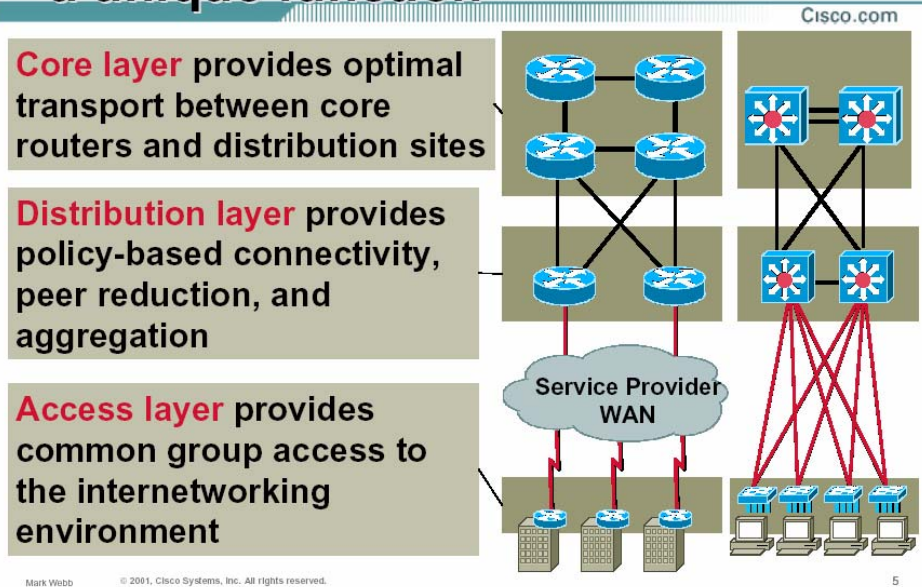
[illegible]

Cisco.com

Core layer provides optimal transport between core routers and distribution sites

Distribution layer provides policy-based connectivity, peer reduction, and aggregation

Access layer provides common group access to the internetworking environment

Service Provider WAN

Mark Webb © 2001, Cisco Systems, Inc. All rights reserved. 5